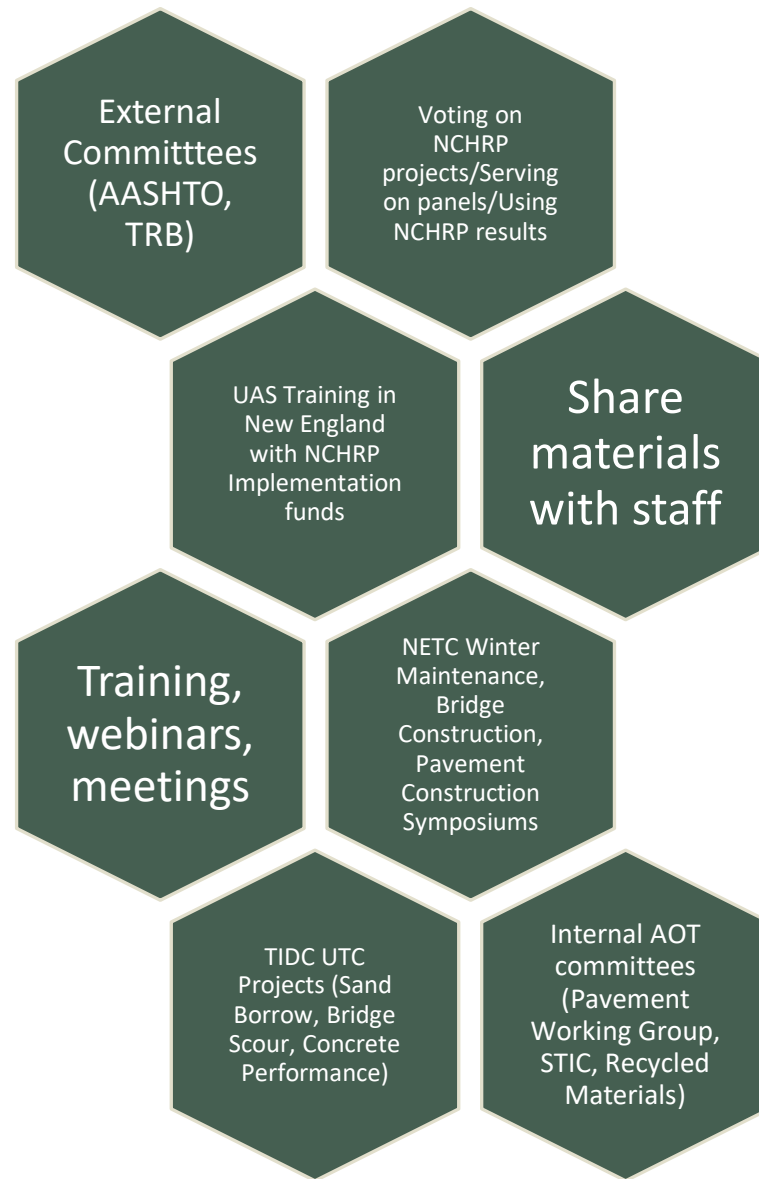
External Committtees (AASHTO, TRB)

Voting on NCHRP projects/Serving on panels/Using NCHRP results

UAS Training in New England with NCHRP Implementation funds

Share materials with staff

Training, webinars, meetings

NETC Winter Maintenance, Bridge Construction, Pavement Construction Symposiums

TIDC UTC Projects (Sand Borrow, Bridge Scour, Concrete Performance)

Internal AOT committees (Pavement Working Group, STIC, Recycled Materials)